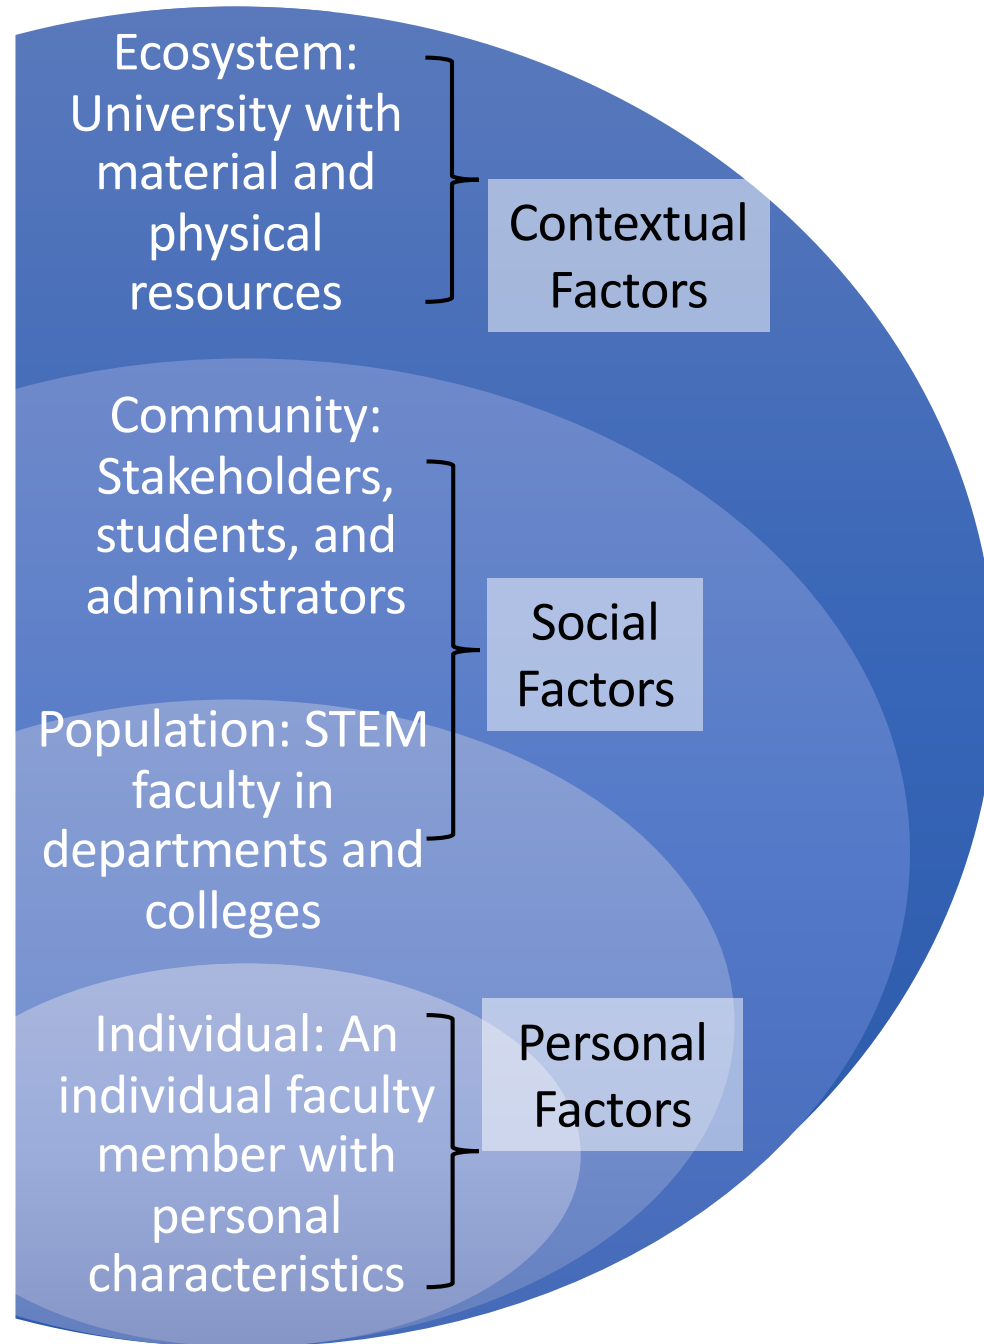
Ecosystem: University with material and physical resources

Contextual Factors

Community: Stakeholders, students, and administrators

Social Factors

Population: STEM faculty in departments and colleges

Individual: An individual faculty member with personal characteristics

Personal Factors